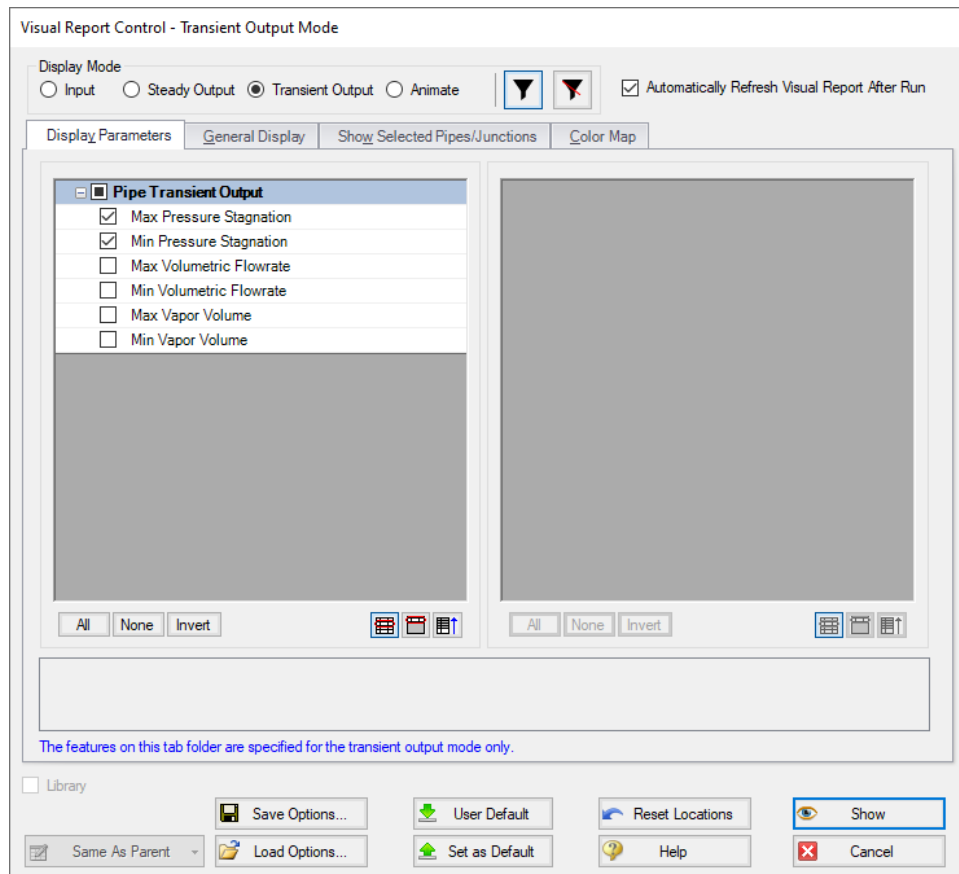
Visual Report Control - Transient Output Mode

Display Mode
Input
Steady Output
Transient Output
Animate

Automatically Refresh Visual Report After Run

Display Parameters
General Display
Show Selected Pipes/Junctions
Color Map

Pipe Transient Output
Max Pressure Stagnation
Min Pressure Stagnation
Max Volumetric Flowrate
Min Volumetric Flowrate
Max Vapor Volume
Min Vapor Volume

All
None
Invert

All
None
Invert

The features on this tab folder are specified for the transient output mode only.

Library

Save Options...
User Default
Reset Locations
Show

Same As Parent
Load Options...
Set as Default
Help
Cancel